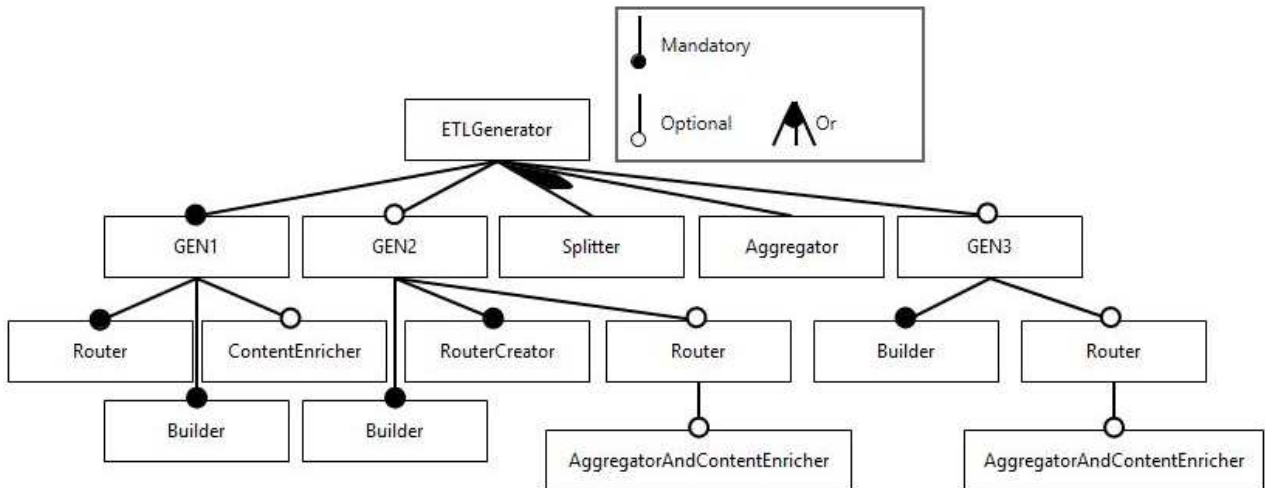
Mandatory

Optional

Or

ETLGenerator

GEN1

GEN2

Splitter

Aggregator

GEN3

Router

ContentEnricher

RouterCreator

Router

Builder

Router

Builder

Builder

AggregatorAndContentEnricher

AggregatorAndContentEnricher